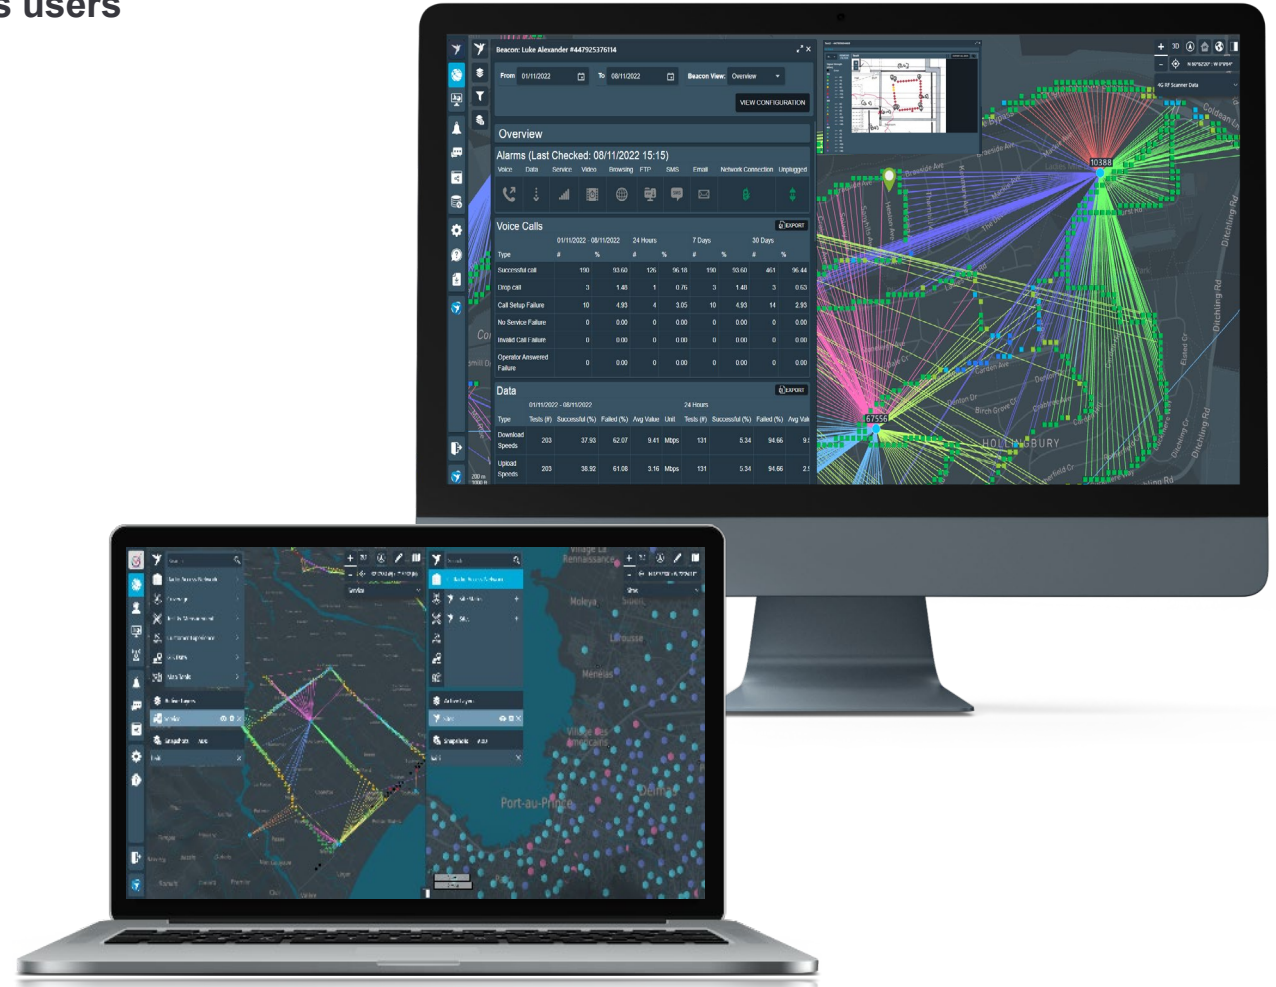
s users

Beacon: Luke Alexander #447925376114

From 01/11/2022 To 08/11/2022 Beacon View: Overview

VIEW CONFIGURATION

Overview

Alarms (Last Checked: 08/11/2022 15:15)

Voice Data Service Video Browsing FTP SMS Email Network Connection Unplugged

Voice Calls

EXPORT

| | 01/11/2022 - 08/11/2022 | | 24 Hours | | 7 Days | | 30 Days | |
|---|---|---|---|---|---|---|---|---|
| Type | # | % | # | % | # | % | # | % |
| Successful call | 190 | 93.60 | 126 | 96.18 | 190 | 93.60 | 461 | 96.44 |
| Drop call | 3 | 1.48 | 1 | 0.76 | 3 | 1.48 | 3 | 0.63 |
| Call Setup Failure | 10 | 4.93 | 4 | 3.05 | 10 | 4.93 | 14 | 2.93 |
| No Service Failure | 0 | 0.00 | 0 | 0.00 | 0 | 0.00 | 0 | 0.00 |
| Invalid Call Failure | 0 | 0.00 | 0 | 0.00 | 0 | 0.00 | 0 | 0.00 |
| Operator Answered Failure | 0 | 0.00 | 0 | 0.00 | 0 | 0.00 | 0 | 0.00 |

Data

EXPORT

| | 01/11/2022 - 08/11/2022 | | | | | 24 Hours | | | |
|---|---|---|---|---|---|---|---|---|---|
| Type | Tests (#) | Successful (%) | Failed (%) | Avg Value | Unit | Tests (#) | Successful (%) | Failed (%) | Avg Val |
| Download Speeds | 203 | 37.93 | 62.07 | 9.41 | Mbps | 131 | 5.34 | 94.66 | 9. |
| Upload Speeds | 203 | 38.92 | 61.08 | 3.16 | Mbps | 131 | 5.34 | 94.66 | 2. |

3D

4G RF Scanner Data

10388

67556

HOLLINGBURY

Ditchling Rd

Birch Grove Cr

Carden Ave

Surrenden Rd

Moleya

Village La Renaissance

Port-au-Prince

Delmas

Meneau

Service